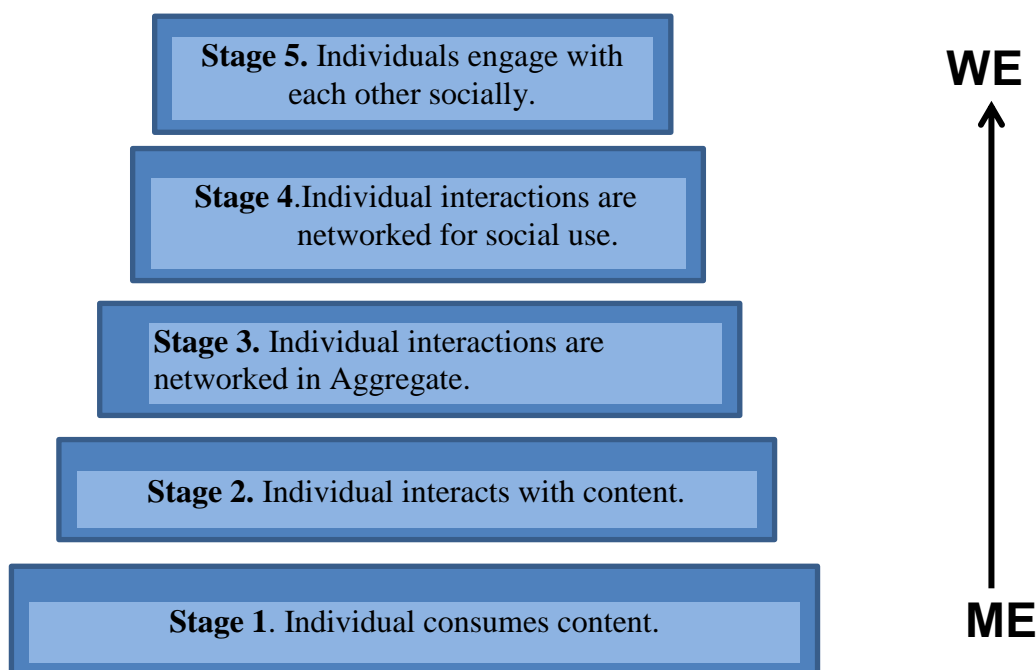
**Stage 5.** Individuals engage with each other socially.

**Stage 4**.Individual interactions are networked for social use.

**Stage 3.** Individual interactions are networked in Aggregate.

**Stage 2.** Individual interacts with content.

**Stage 1**. Individual consumes content.

WE

ME